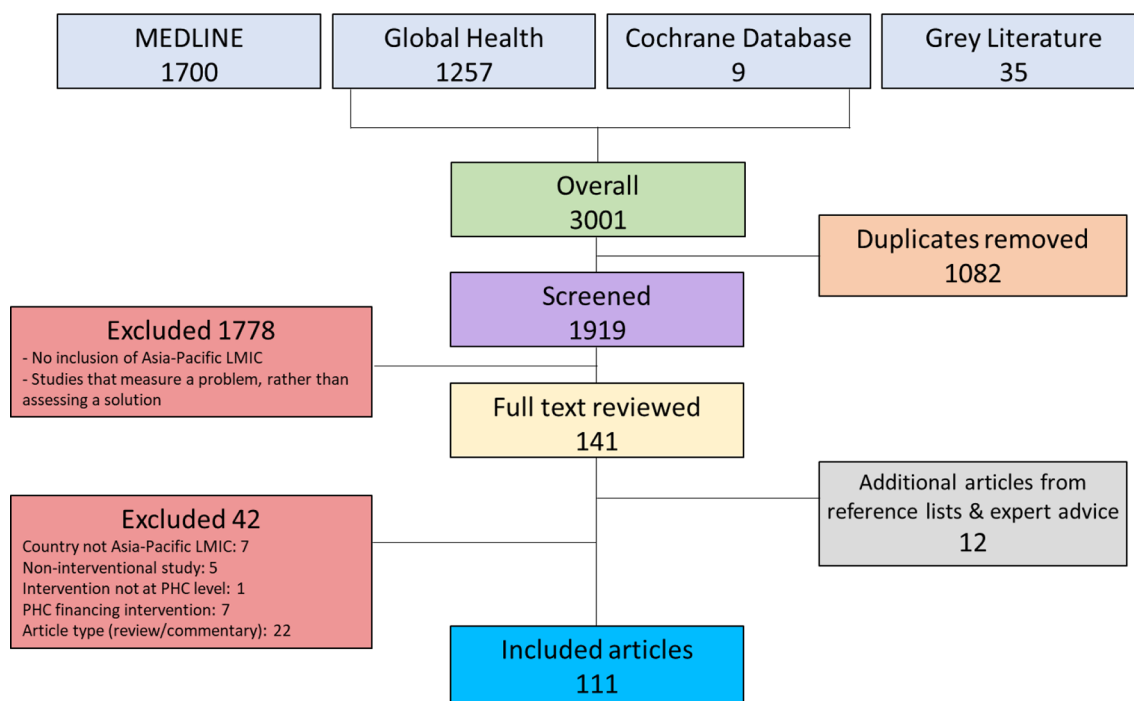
MEDLINE
1700

Global Health
1257

Cochrane Database
9

Grey Literature
35

Overall
3001

Duplicates removed
1082

Screened
1919

Excluded 1778
- No inclusion of Asia-Pacific LMIC
- Studies that measure a problem, rather than assessing a solution

Full text reviewed
141

Additional articles from reference lists & expert advice
12

Excluded 42
Country not Asia-Pacific LMIC: 7
Non-interventional study: 5
Intervention not at PHC level: 1
PHC financing intervention: 7
Article type (review/commentary): 22

Included articles
111